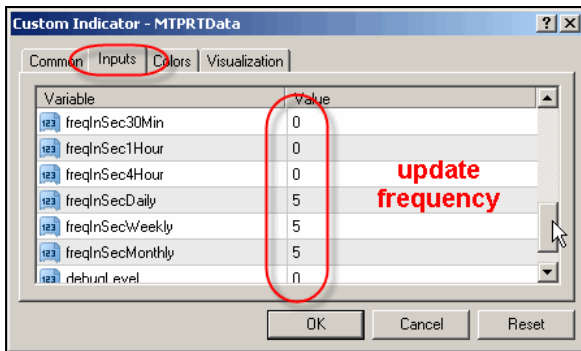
Custom Indicator - MTPRTData

?
X

Common
Inputs
Colors
Visualization

| Variable | Value |
|---|---|
| freqInSec30Min | 0 |
| freqInSec1Hour | 0 |
| freqInSec4Hour | 0 |
| freqInSecDaily | 5 |
| freqInSecWeekly | 5 |
| freqInSecMonthly | 5 |
| debugLevel | 0 |

update frequency

OK
Cancel
Reset